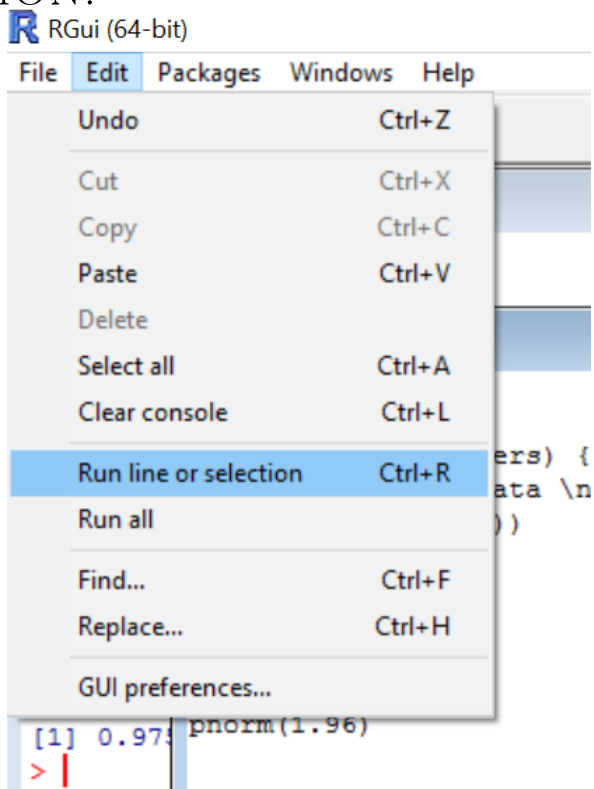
RGui (64-bit)

File Edit Packages Windows Help

Undo Ctrl+Z
Cut Ctrl+X
Copy Ctrl+C
Paste Ctrl+V
Delete
Select all Ctrl+A
Clear console Ctrl+L
Run line or selection Ctrl+R
Run all
Find... Ctrl+F
Replace... Ctrl+H
GUI preferences...

ers) {
ata \n
))

[1] 0.975
pnorm(1.96)
>